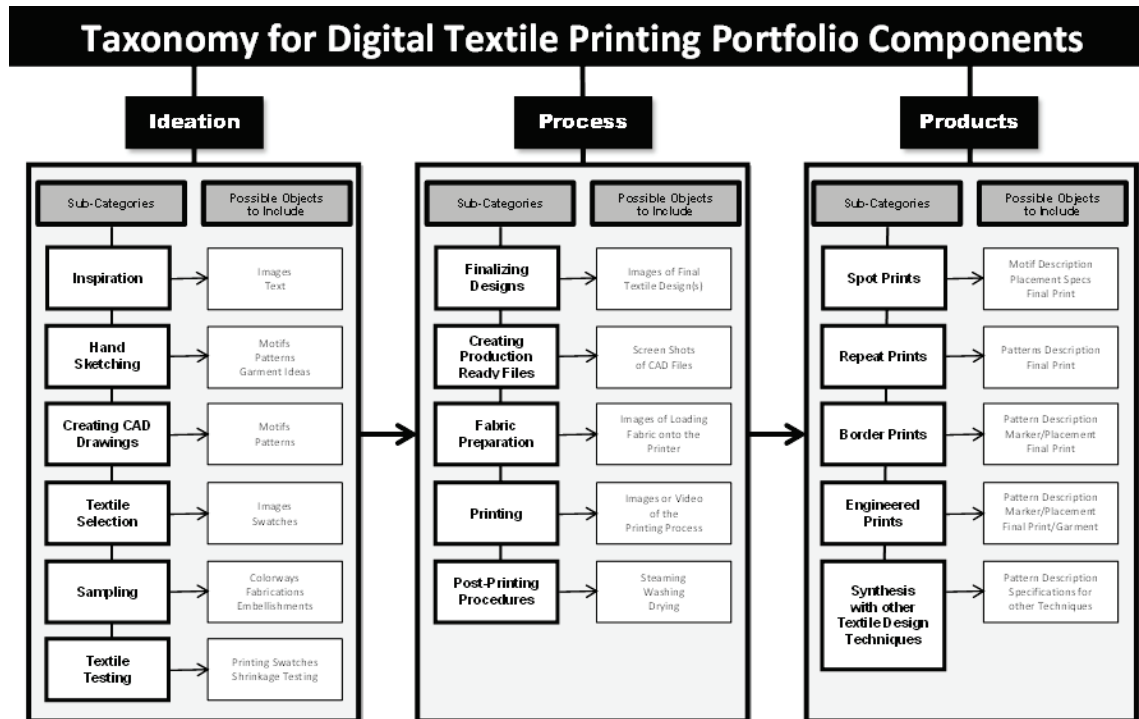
Taxonomy for Digital Textile Printing Portfolio Components

Ideation

Sub-Categories

Possible Objects to Include

Inspiration
Images
Text

Hand Sketching
Motifs
Patterns
Garment Ideas

Creating CAD Drawings
Motifs
Patterns

Textile Selection
Images
Swatches

Sampling
Colorways
Fabrications
Embellishments

Textile Testing
Printing Swatches
Shrinkage Testing

Process

Sub-Categories

Possible Objects to Include

Finalizing Designs
Images of Final Textile Design(s)

Creating Production Ready Files
Screen Shots of CAD Files

Fabric Preparation
Images of Loading Fabric onto the Printer

Printing
Images or Video of the Printing Process

Post-Printing Procedures
Steaming
Washing
Drying

Products

Sub-Categories

Possible Objects to Include

Spot Prints
Motif Description
Placement Specs
Final Print

Repeat Prints
Patterns Description
Final Print

Border Prints
Pattern Description
Marker/Placement
Final Print

Engineered Prints
Pattern Description
Marker/Placement
Final Print/Garment

Synthesis with other Textile Design Techniques
Pattern Description
Specifications for other Techniques